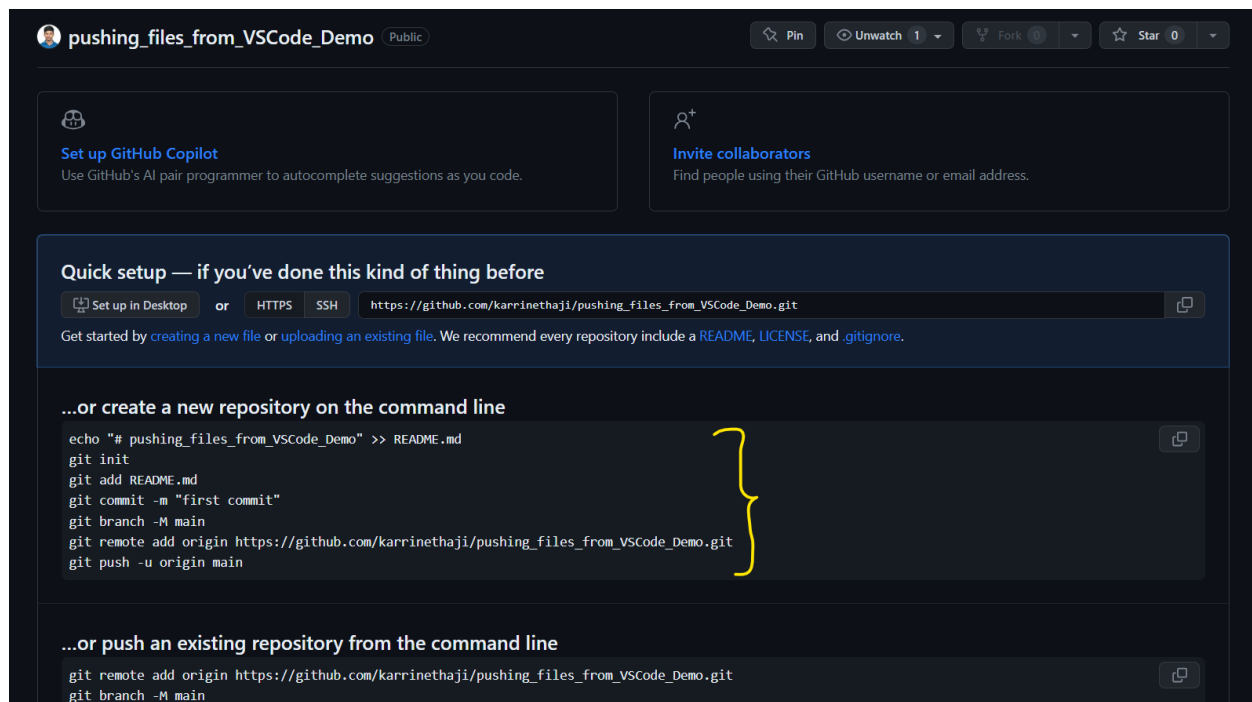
pushing_files_from_VSCode_Demo Public

Pin Unwatch 1 Fork 0 Star 0

Set up GitHub Copilot
Use GitHub's AI pair programmer to autocomplete suggestions as you code.

Invite collaborators
Find people using their GitHub username or email address.

Quick setup — if you've done this kind of thing before

Set up in Desktop or HTTPS SSH https://github.com/karrinethaji/pushing_files_from_VSCode_Demo.git

Get started by creating a new file or uploading an existing file. We recommend every repository include a README, LICENSE, and .gitignore.

...or create a new repository on the command line

echo "# pushing_files_from_VSCode_Demo" >> README.md
git init
git add README.md
git commit -m "first commit"
git branch -M main
git remote add origin https://github.com/karrinethaji/pushing_files_from_VSCode_Demo.git
git push -u origin main

...or push an existing repository from the command line

git remote add origin https://github.com/karrinethaji/pushing_files_from_VSCode_Demo.git
git branch -M main